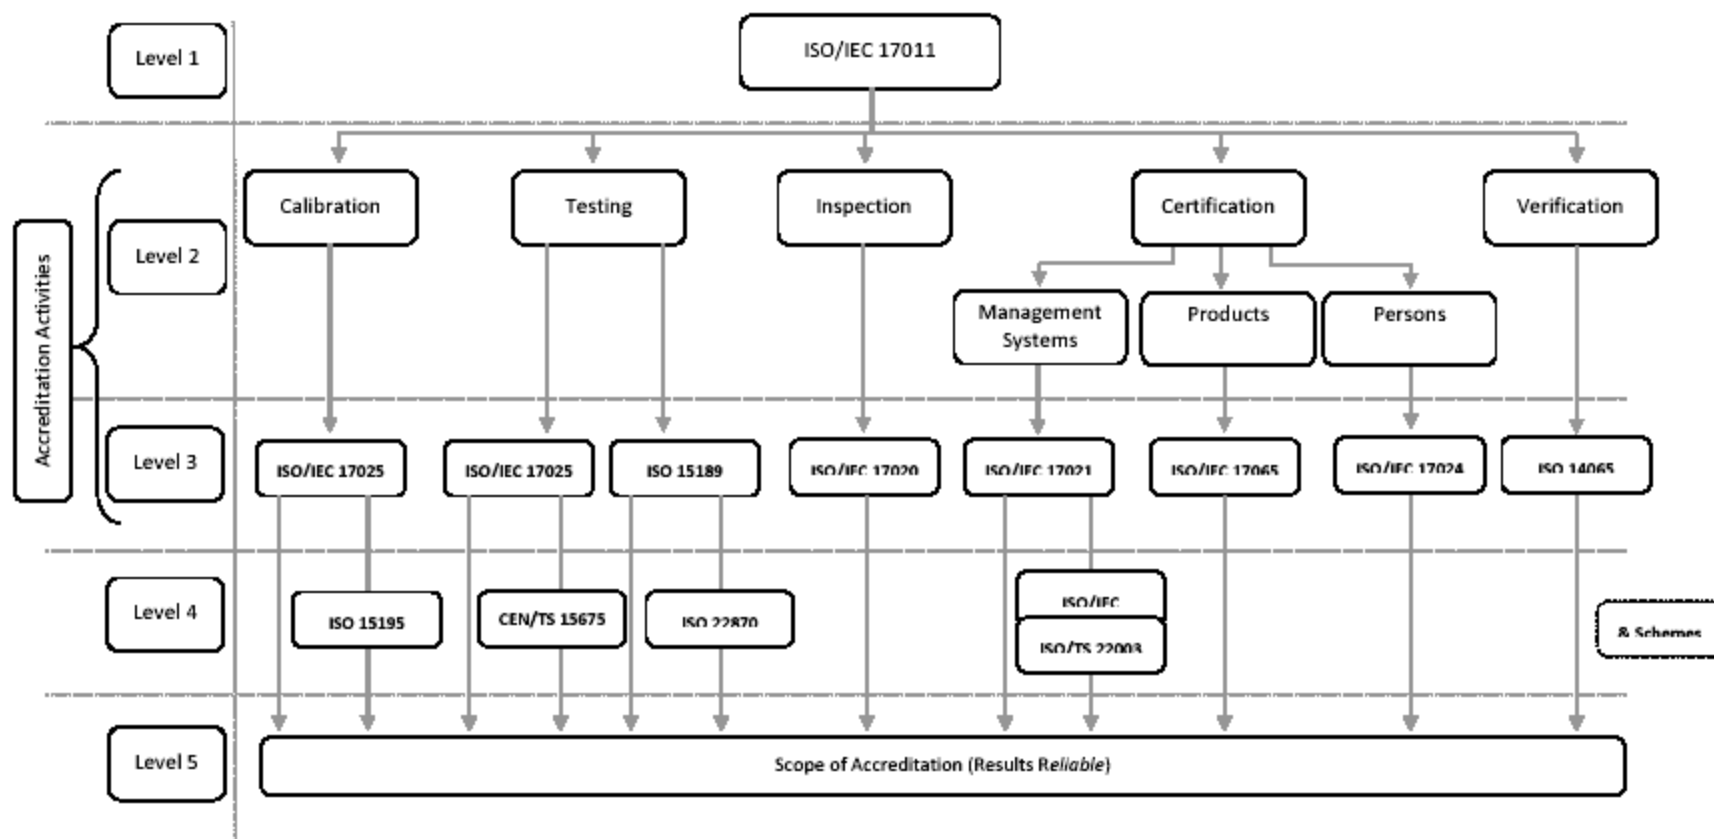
Level 1

ISO/IEC 17011

Accreditation Activities

Level 2

Calibration

Testing

Inspection

Certification

Verification

Management Systems

Products

Persons

Level 3

ISO/IEC 17025

ISO/IEC 17025

ISO 15189

ISO/IEC 17020

ISO/IEC 17021

ISO/IEC 17065

ISO/IEC 17024

ISO 14065

Level 4

ISO 15195

CEN/TS 15675

ISO 22870

ISO/IEC

ISO/TS 22003

& Schemes

Level 5

Scope of Accreditation (Results Reliable)